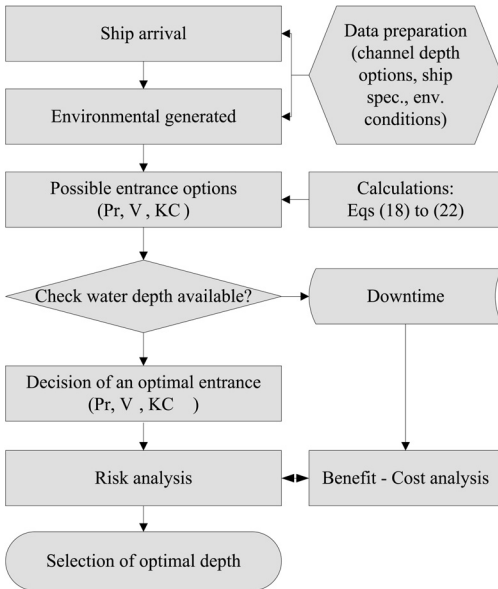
Ship arrival

Data preparation (channel depth options, ship spec., env. conditions)

Environmental generated

Possible entrance options (Pr, V , KC )

Calculations: Eqs (18) to (22)

Check water depth available?

Downtime

Decision of an optimal entrance (Pr, V , KC )

Risk analysis

Benefit - Cost analysis

Selection of optimal depth